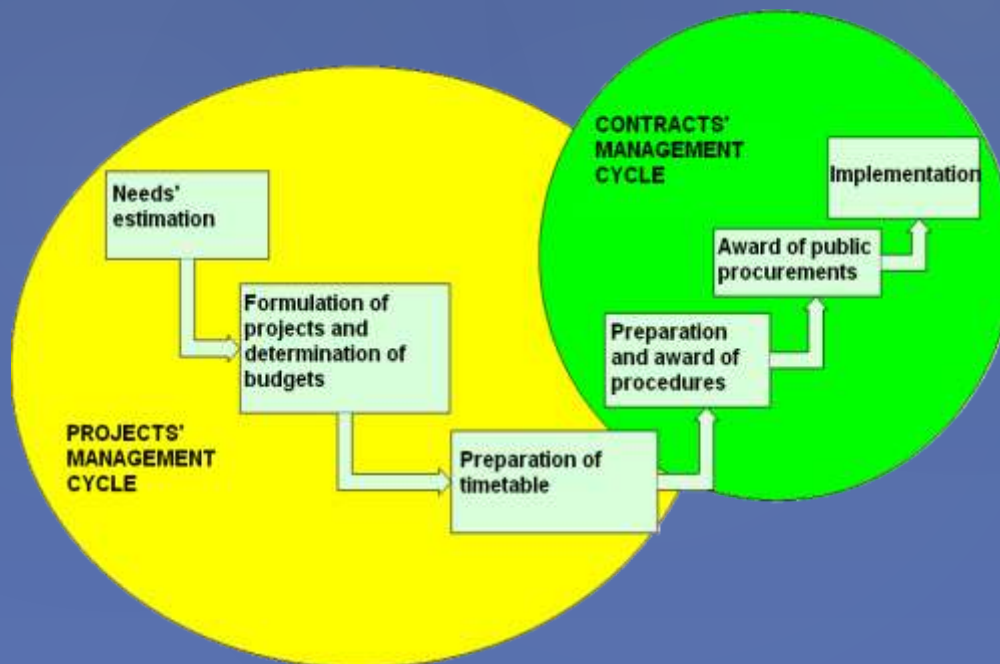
CONTRACTS' MANAGEMENT CYCLE

Implementation

Award of public procurements

Preparation and award of procedures

Needs' estimation

Formulation of projects and determination of budgets

PROJECTS' MANAGEMENT CYCLE

Preparation of timetable